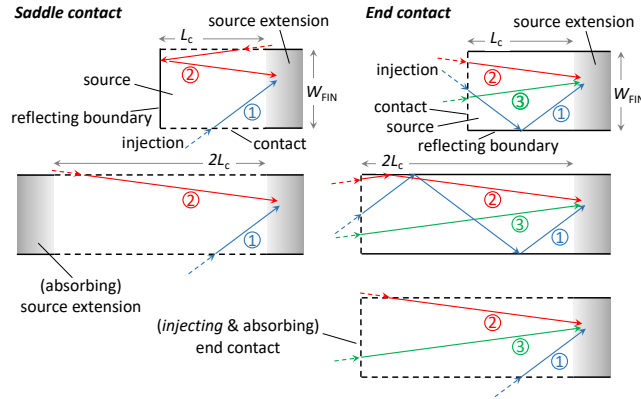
Saddle contact

$L_c$

source extension

source

②

$W_{FIN}$

reflecting boundary

①

injection

contact

$2L_c$

②

①

(absorbing) source extension

End contact

$L_c$

source extension

injection

②

contact

③

$W_{FIN}$

source

①

reflecting boundary

$2L_c$

②

③

①

(injecting & absorbing) end contact

②

③

①